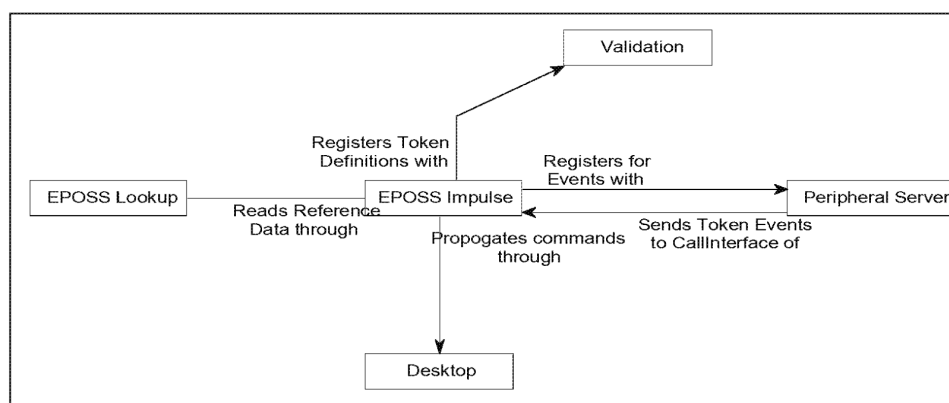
Validation

Registers Token Definitions with

EPOSS Lookup

Reads Reference Data through

EPOSS Impulse

Registers for Events with

Peripheral Server

Sends Token Events to CallInterface of

Propogates commands through

Desktop